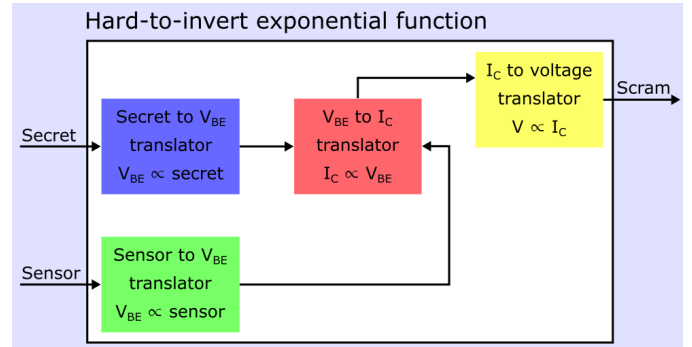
Hard-to-invert exponential function

Secret

Secret to $V_{BE}$ translator $V_{BE} \propto$ secret

$V_{BE}$ to $I_C$ translator $I_C \propto V_{BE}$

$I_C$ to voltage translator $V \propto I_C$

Scram

Sensor

Sensor to $V_{BE}$ translator $V_{BE} \propto$ sensor